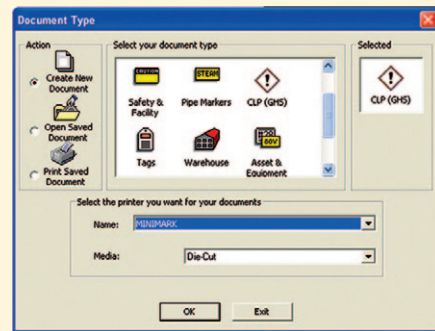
Document Type

Action

Create New Document

Open Saved Document

Print Saved Document

Select your document type

CAUTION

Safety & Facility

STEAM

Pipe Markers

CLP (GHS)

Tags

Warehouse

480V

Asset & Equipment

Selected

CLP (GHS)

Select the printer you want for your documents

Name: MINIMARK

Media: Die-Cut

OK

Exit